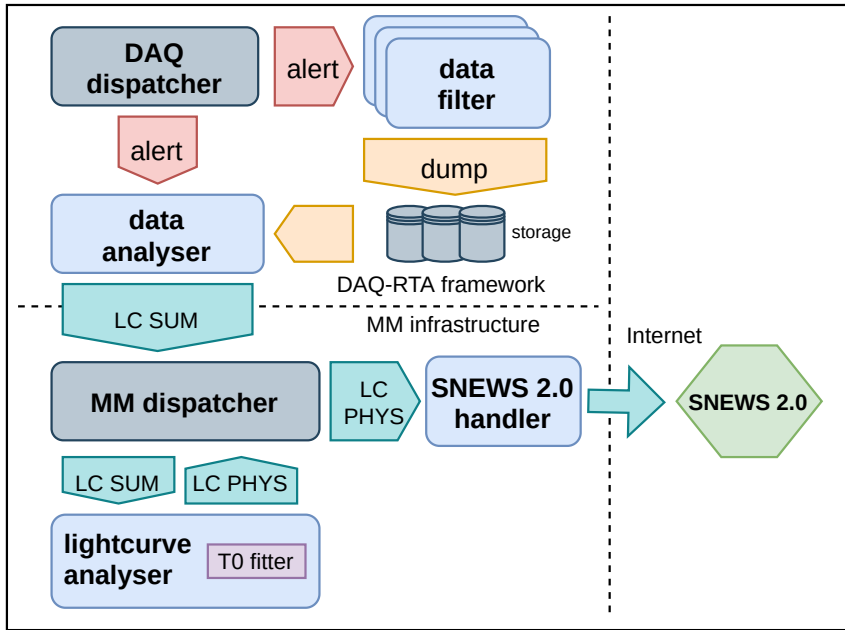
DAQ dispatcher

alert

data filter

alert

dump

data analyser

storage

DAQ-RTA framework

LC SUM

MM infrastructure

Internet

MM dispatcher

LC PHYS

SNEWS 2.0 handler

SNEWS 2.0

LC SUM

LC PHYS

lightcurve analyser

T0 fitter